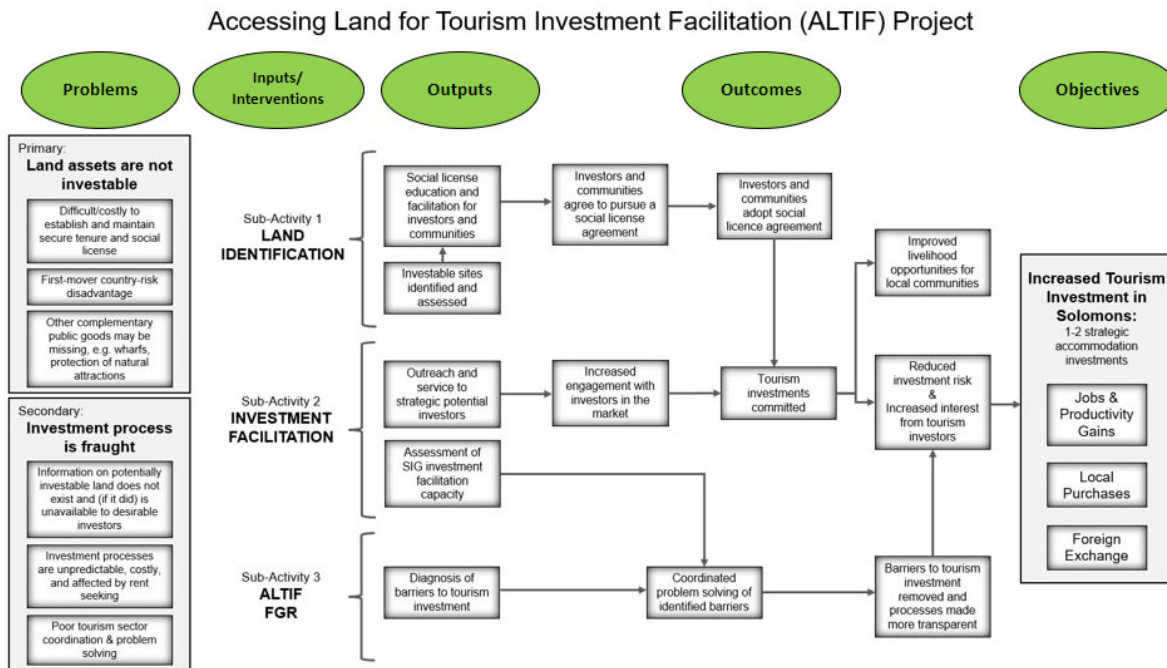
Accessing Land for Tourism Investment Facilitation (ALTIF) Project

Problems

Inputs/ Interventions

Outputs

Outcomes

Objectives

Primary:
Land assets are not investable

Difficult/costly to establish and maintain secure tenure and social license

First-mover country-risk disadvantage

Other complementary public goods may be missing, e.g. wharfs, protection of natural attractions

Secondary:
Investment process is fraught

Information on potentially investable land does not exist and (if it did) is unavailable to desirable investors

Investment processes are unpredictable, costly, and affected by rent seeking

Poor tourism sector coordination & problem solving

Sub-Activity 1
LAND IDENTIFICATION

Social license education and facilitation for investors and communities

Investable sites identified and assessed

Investors and communities agree to pursue a social license agreement

Investors and communities adopt social licence agreement

Improved livelihood opportunities for local communities

Sub-Activity 2
INVESTMENT FACILITATION

Outreach and service to strategic potential investors

Increased engagement with investors in the market

Tourism investments committed

Reduced investment risk & Increased interest from tourism investors

Assessment of SIG investment facilitation capacity

Sub-Activity 3
ALTIF FGR

Diagnosis of barriers to tourism investment

Coordinated problem solving of identified barriers

Barriers to tourism investment removed and processes made more transparent

Increased Tourism Investment in Solomons:
1-2 strategic accommodation investments

Jobs & Productivity Gains

Local Purchases

Foreign Exchange